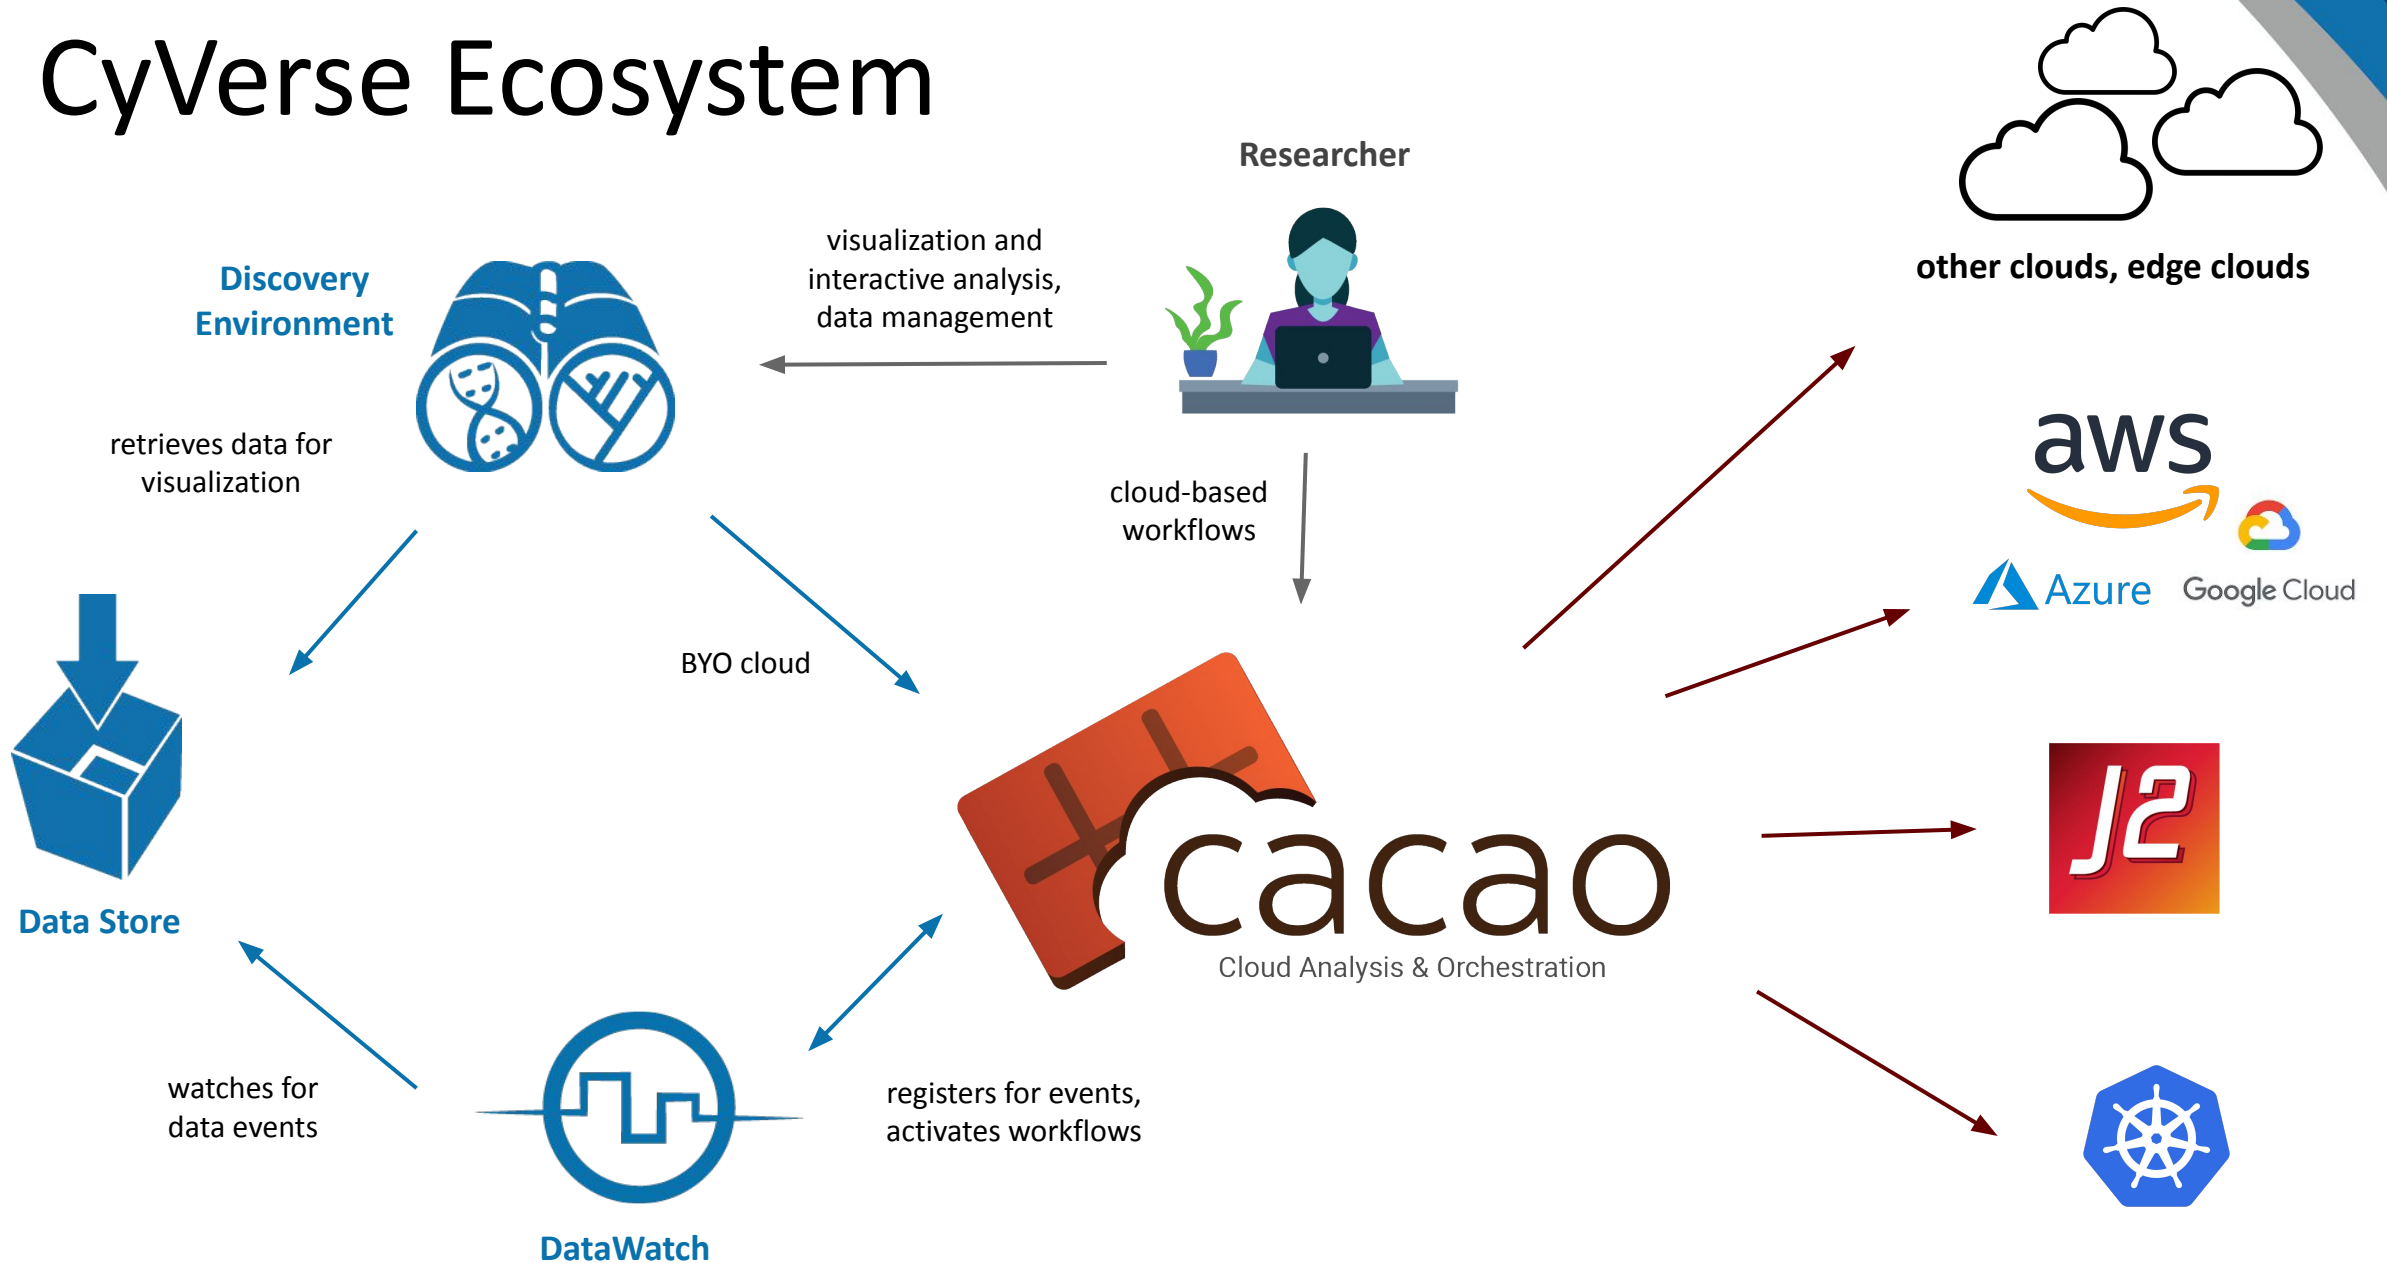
CyVerse Ecosystem

Researcher

other clouds, edge clouds

Discovery Environment

visualization and interactive analysis, data management

retrieves data for visualization

cloud-based workflows

aws

Azure

Google Cloud

BYO cloud

Data Store

cacao

Cloud Analysis & Orchestration

J2

watches for data events

registers for events, activates workflows

DataWatch